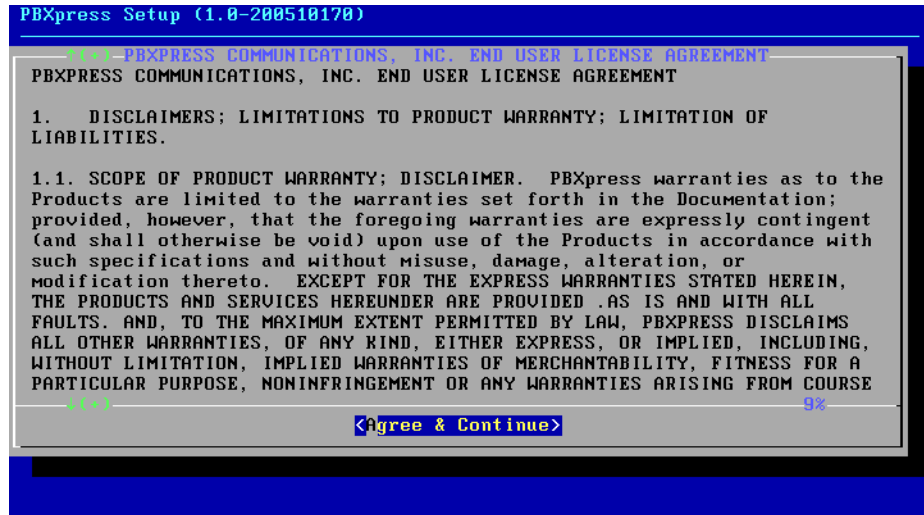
PBXpress Setup (1.0-200510170)

↑(+) PBXPRESS COMMUNICATIONS, INC. END USER LICENSE AGREEMENT

PBXPRESS COMMUNICATIONS, INC. END USER LICENSE AGREEMENT

1. DISCLAIMERS; LIMITATIONS TO PRODUCT WARRANTY; LIMITATION OF LIABILITIES.

1.1. SCOPE OF PRODUCT WARRANTY; DISCLAIMER. PBXpress warranties as to the Products are limited to the warranties set forth in the Documentation; provided, however, that the foregoing warranties are expressly contingent (and shall otherwise be void) upon use of the Products in accordance with such specifications and without misuse, damage, alteration, or modification thereto. EXCEPT FOR THE EXPRESS WARRANTIES STATED HEREIN, THE PRODUCTS AND SERVICES HEREUNDER ARE PROVIDED .AS IS AND WITH ALL FAULTS. AND, TO THE MAXIMUM EXTENT PERMITTED BY LAW, PBXPRESS DISCLAIMS ALL OTHER WARRANTIES, OF ANY KIND, EITHER EXPRESS, OR IMPLIED, INCLUDING, WITHOUT LIMITATION, IMPLIED WARRANTIES OF MERCHANTABILITY, FITNESS FOR A PARTICULAR PURPOSE, NONINFRINGEMENT OR ANY WARRANTIES ARISING FROM COURSE

↓(+) 9%

<Agree & Continue>